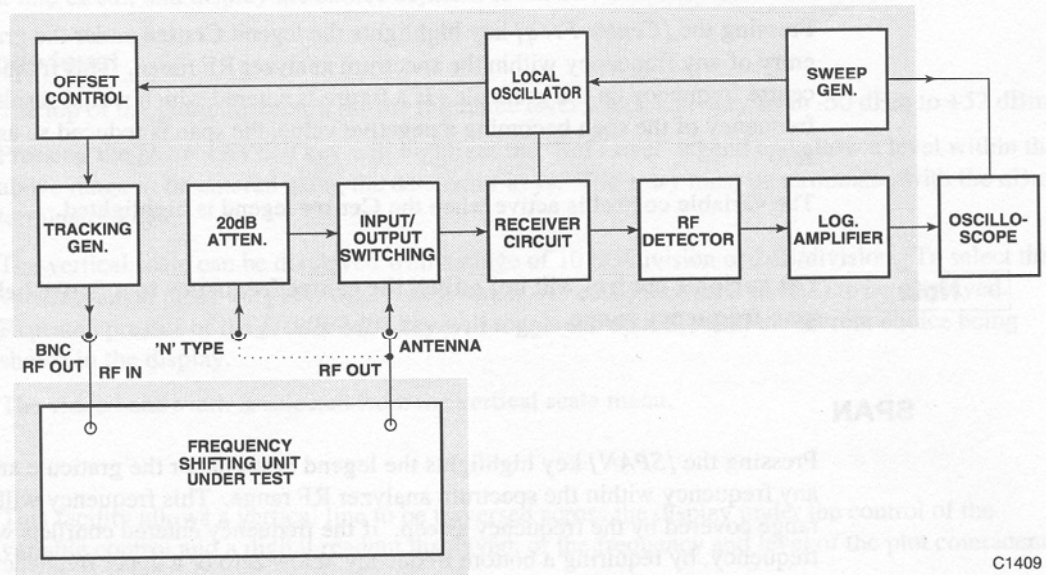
OFFSET CONTROL

LOCAL OSCILLATOR

SWEEP GEN.

TRACKING GEN.

20dB ATTEN.

INPUT/ OUTPUT SWITCHING

RECEIVER CIRCUIT

RF DETECTOR

LOG. AMPLIFIER

OSCILLO-SCOPE

BNC RF OUT

RF IN

'N' TYPE

ANTENNA

RF OUT

FREQUENCY SHIFTING UNIT UNDER TEST

C1409

SPAN

Pressing the [SPAN] key highlights the legend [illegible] the graticule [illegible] any frequency within the spectrum analyser RF range. This frequency will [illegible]

The variable controls active when the Centre legend is highlighted.

The vertical scale can be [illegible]

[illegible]